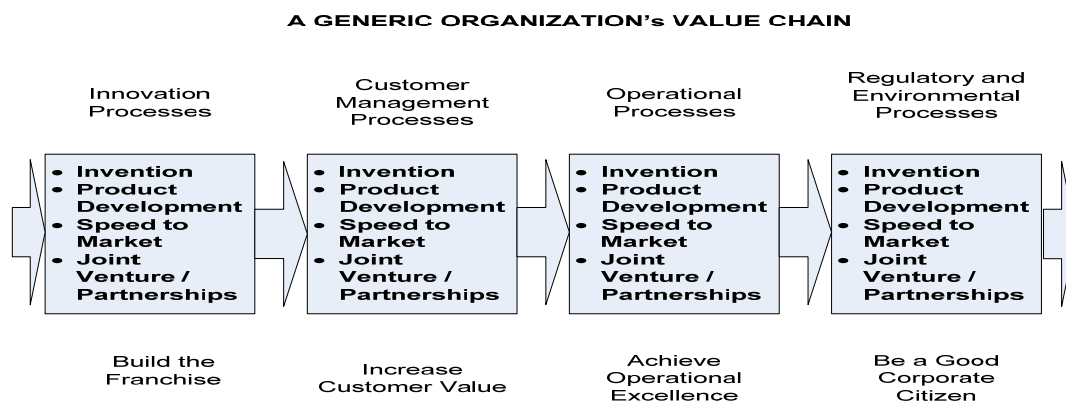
A GENERIC ORGANIZATION's VALUE CHAIN

Innovation Processes

- Invention
- Product Development
- Speed to Market
- Joint Venture / Partnerships

Build the Franchise

Customer Management Processes

- Invention
- Product Development
- Speed to Market
- Joint Venture / Partnerships

Increase Customer Value

Operational Processes

- Invention
- Product Development
- Speed to Market
- Joint Venture / Partnerships

Achieve Operational Excellence

Regulatory and Environmental Processes

- Invention
- Product Development
- Speed to Market
- Joint Venture / Partnerships

Be a Good Corporate Citizen